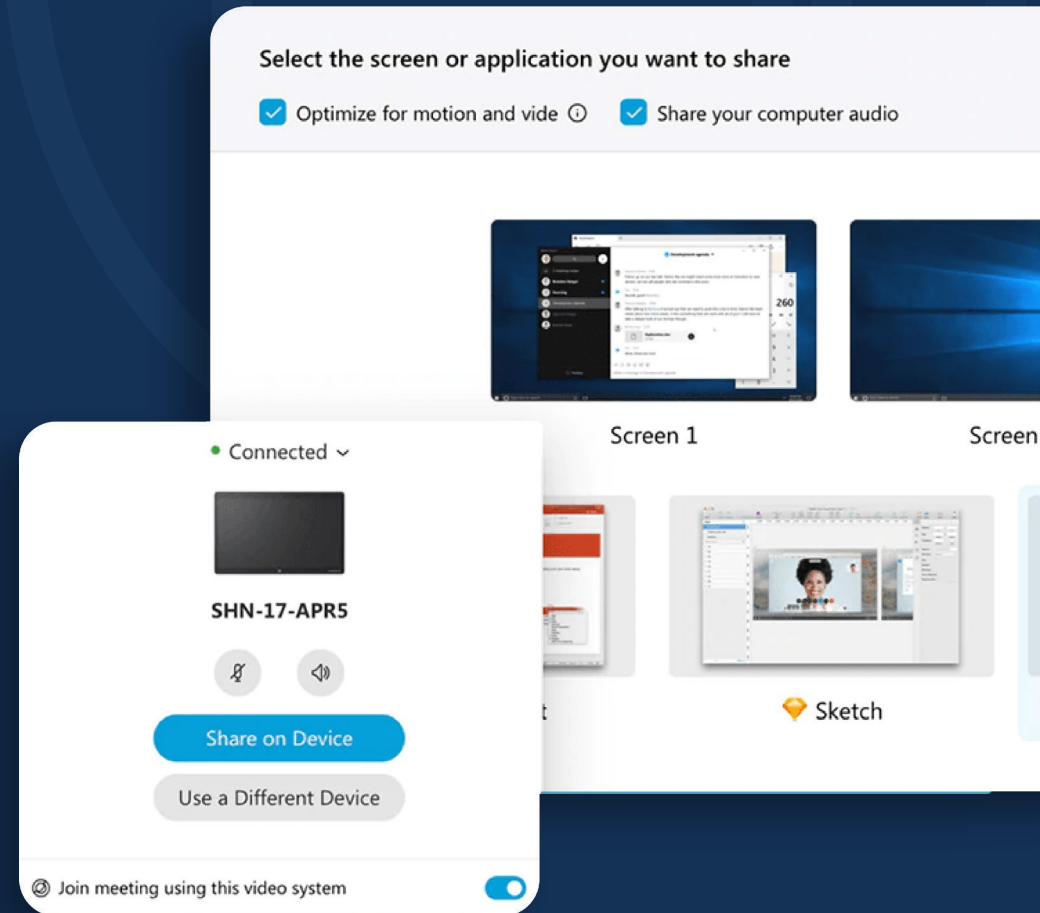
Select the screen or application you want to share

Optimize for motion and vide

Share your computer audio

Screen 1

Screen

Connected

SHN-17-APR5

Share on Device

Use a Different Device

Join meeting using this video system

t

Sketch